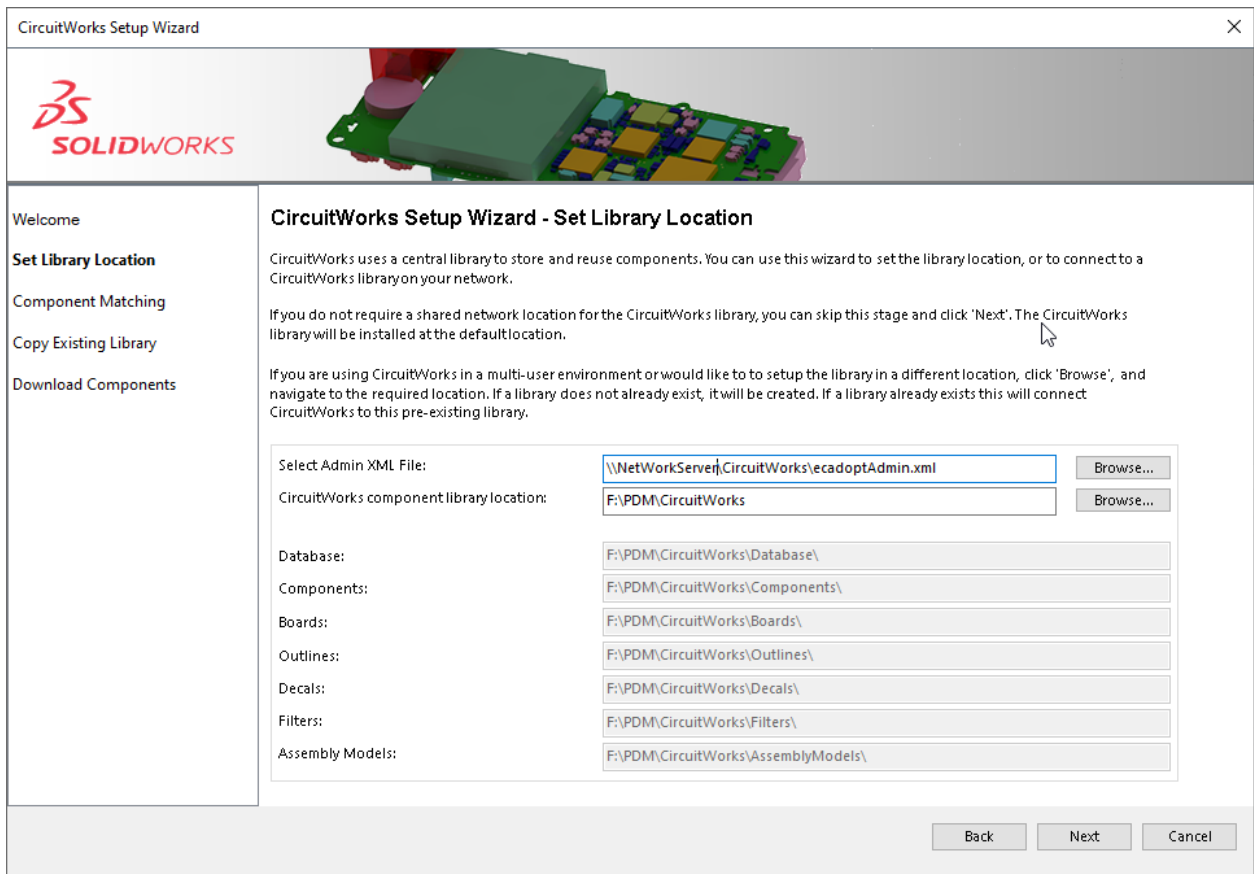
CircuitWorks Setup Wizard

✕

3S SOLIDWORKS

Welcome

Set Library Location

Component Matching

Copy Existing Library

Download Components

CircuitWorks Setup Wizard - Set Library Location

CircuitWorks uses a central library to store and reuse components. You can use this wizard to set the library location, or to connect to a CircuitWorks library on your network.

If you do not require a shared network location for the CircuitWorks library, you can skip this stage and click 'Next'. The CircuitWorks library will be installed at the default location.

If you are using CircuitWorks in a multi-user environment or would like to to setup the library in a different location, click 'Browse', and navigate to the required location. If a library does not already exist, it will be created. If a library already exists this will connect CircuitWorks to this pre-existing library.

Select Admin XML File: \\NetWorkServer\CircuitWorks\ecadoptAdmin.xml Browse...

CircuitWorks component library location: F:\PDM\CircuitWorks Browse...

Database: F:\PDM\CircuitWorks\Database\

Components: F:\PDM\CircuitWorks\Components\

Boards: F:\PDM\CircuitWorks\Boards\

Outlines: F:\PDM\CircuitWorks\Outlines\

Decals: F:\PDM\CircuitWorks\Decals\

Filters: F:\PDM\CircuitWorks\Filters\

Assembly Models: F:\PDM\CircuitWorks\AssemblyModels\

Back Next Cancel